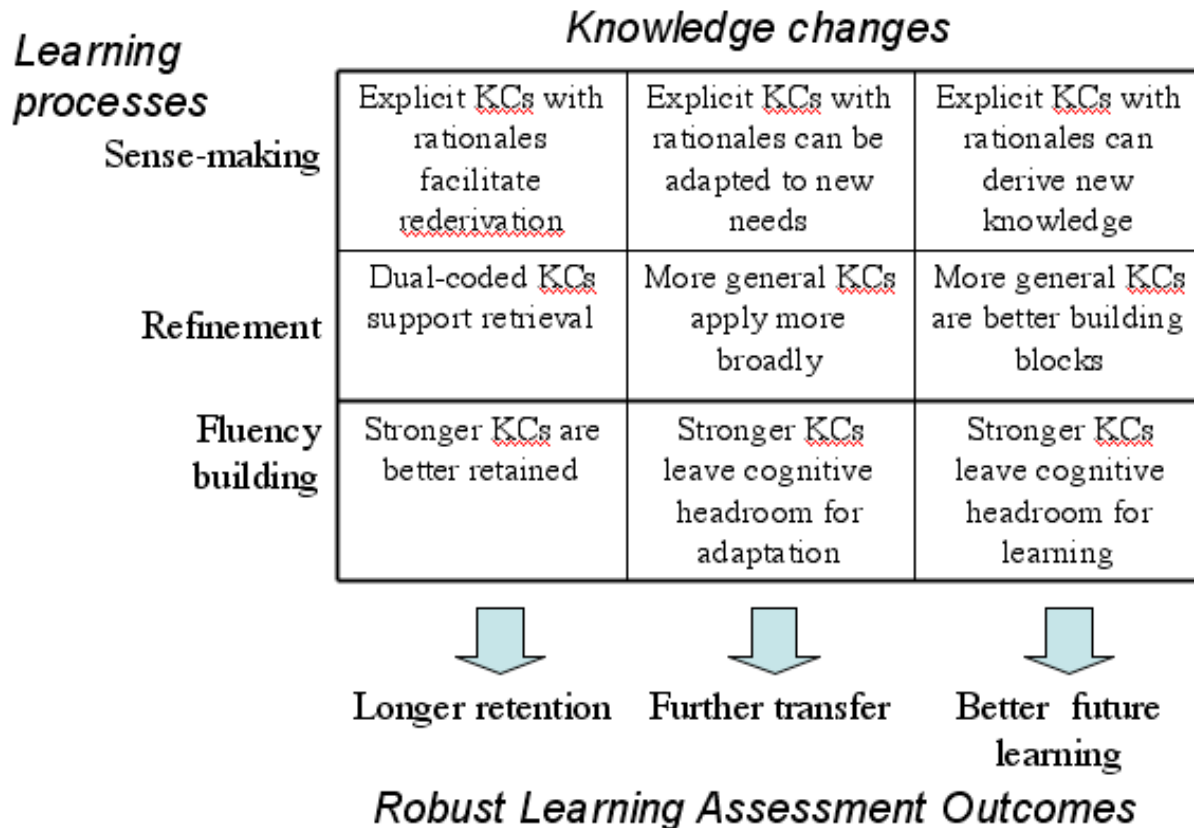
Knowledge changes

Learning processes

| | | | |
|---|---|---|---|
| Sense-making | Explicit KCs with rationales facilitate rederivation | Explicit KCs with rationales can be adapted to new needs | Explicit KCs with rationales can derive new knowledge |
| Refinement | Dual-coded KCs support retrieval | More general KCs apply more broadly | More general KCs are better building blocks |
| Fluency building | Stronger KCs are better retained | Stronger KCs leave cognitive headroom for adaptation | Stronger KCs leave cognitive headroom for learning |

Longer retention

Further transfer

Better future learning

Robust Learning Assessment Outcomes